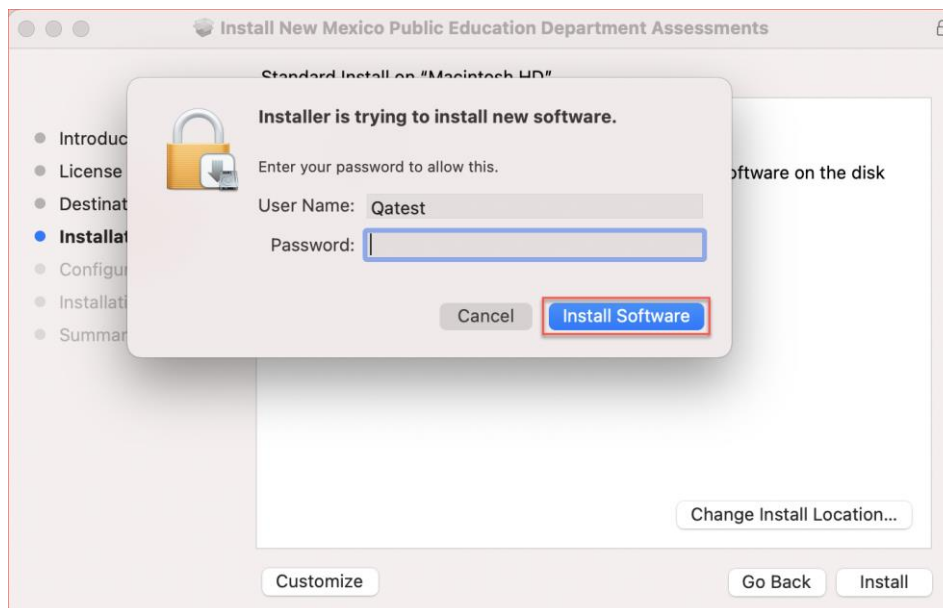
Install New Mexico Public Education Department Assessments

Standard Install on "Macintosh HD"

Introduc
License
Destinat
Installat
Configu
Installati
Summar

Installer is trying to install new software.

Enter your password to allow this.

User Name: Qatest

Password:

Cancel

Install Software

oftware on the disk

Change Install Location...

Customize

Go Back

Install